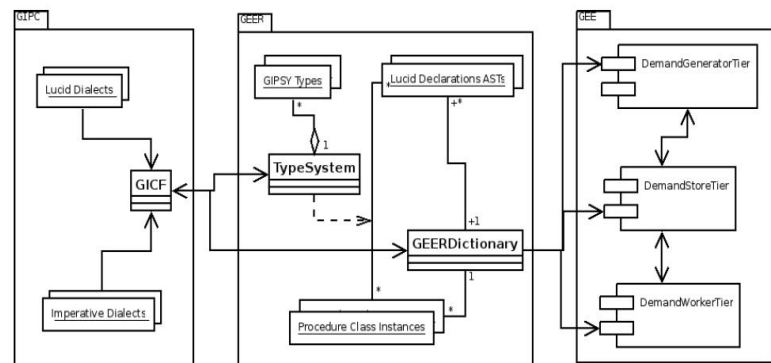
GIPC

Lucid Dialects

GICF

Imperative Dialects

GEER

GIPSY Types

*

1

TypeSystem

Lucid Declarations ASTs

+*

+1

GEERDictionary

1

*

*

Procedure Class Instances

GEE

DemandGeneratorTier

DemandStoreTier

DemandWorkerTier